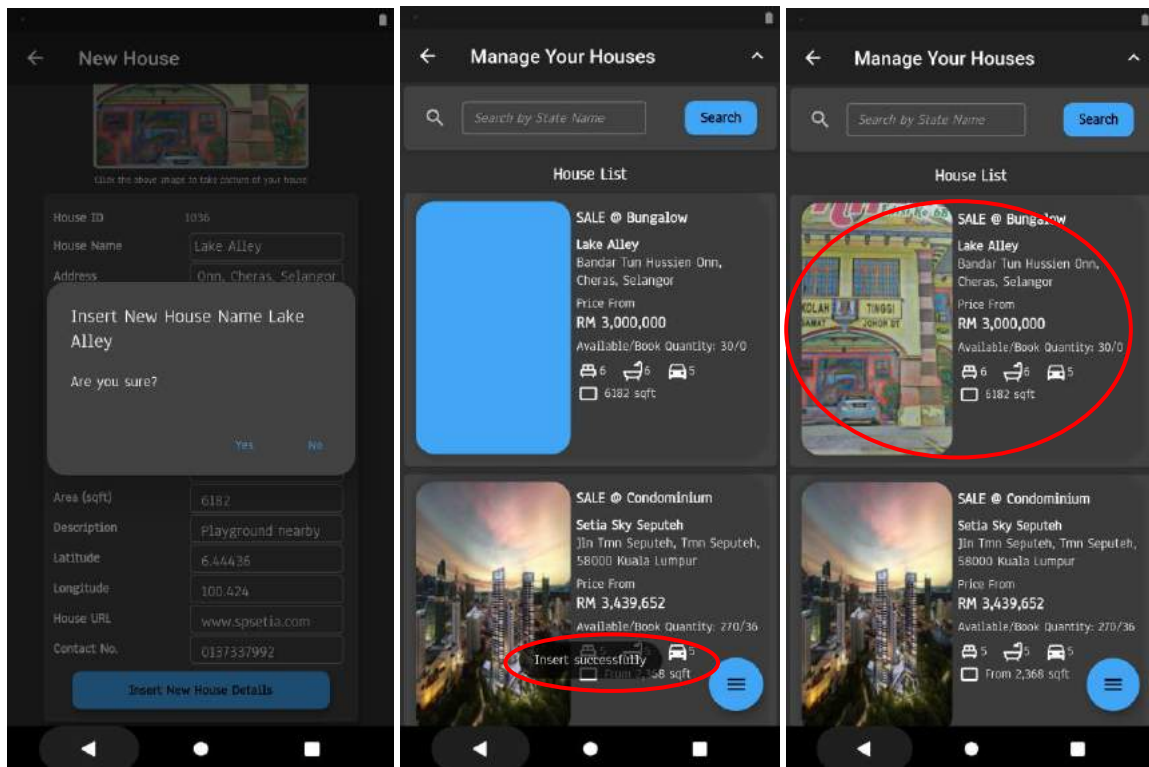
New House

Click the above image to take picture of your house

| | |
|---|---|
| House ID | 1036 |
| House Name | Lake Alley |
| Address | Onn, Cheras, Selangor |

Insert New House Name Lake Alley

Are you sure?

Yes No

| | |
|---|---|
| Area (sqft) | 6182 |
| Description | Playground nearby |
| Latitude | 6.44436 |
| Longitude | 100.424 |
| House URL | www.spsetia.com |
| Contact No. | 0137337992 |

Insert New House Details

Manage Your Houses

Search by State Name

Search

House List

SALE @ Bungalow

Lake Alley

Bandar Tun Hussien Onn, Cheras, Selangor

Price From

RM 3,000,000

Available/Book Quantity: 30/0

6 6 5

6182 sqft

SALE @ Condominium

Setia Sky Seputeh

Jln Tmn Seputeh, Tmn Seputeh, 58000 Kuala Lumpur

Price From

RM 3,439,652

Available/Book Quantity: 270/36

5 5

Insert successfully

From 2,368 sqft

Manage Your Houses

Search by State Name

Search

House List

SALE @ Bungalow

Lake Alley

Bandar Tun Hussien Onn, Cheras, Selangor

Price From

RM 3,000,000

Available/Book Quantity: 30/0

6 6 5

6182 sqft

SALE @ Condominium

Setia Sky Seputeh

Jln Tmn Seputeh, Tmn Seputeh, 58000 Kuala Lumpur

Price From

RM 3,439,652

Available/Book Quantity: 270/36

5 5 5

From 2,368 sqft